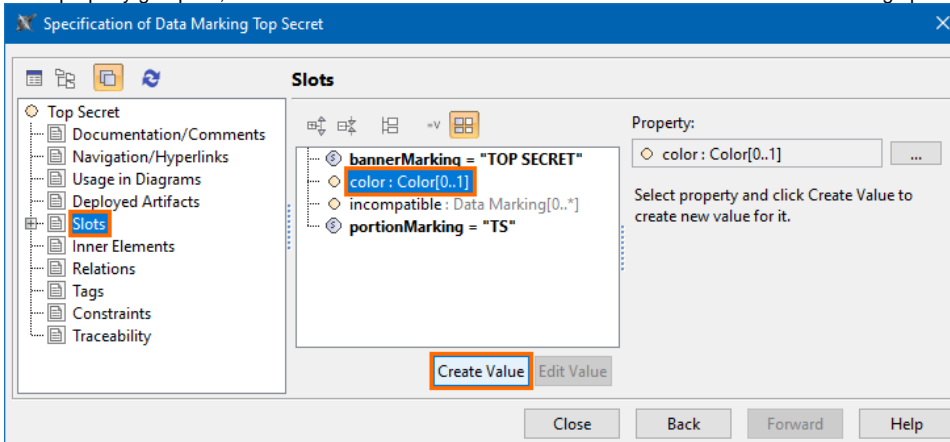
Specification of Data Marking Top Secret

Top Secret
Documentation/Comments
Navigation/Hyperlinks
Usage in Diagrams
Deployed Artifacts
Slots
Inner Elements
Relations
Tags
Constraints
Traceability

Slots

bannerMarking = "TOP SECRET"
color : Color[0..1]
incompatible : Data Marking[0..*]
portionMarking = "TS"

Property:
color : Color[0..1]
...

Select property and click Create Value to create new value for it.

Create Value
Edit Value

Close
Back
Forward
Help